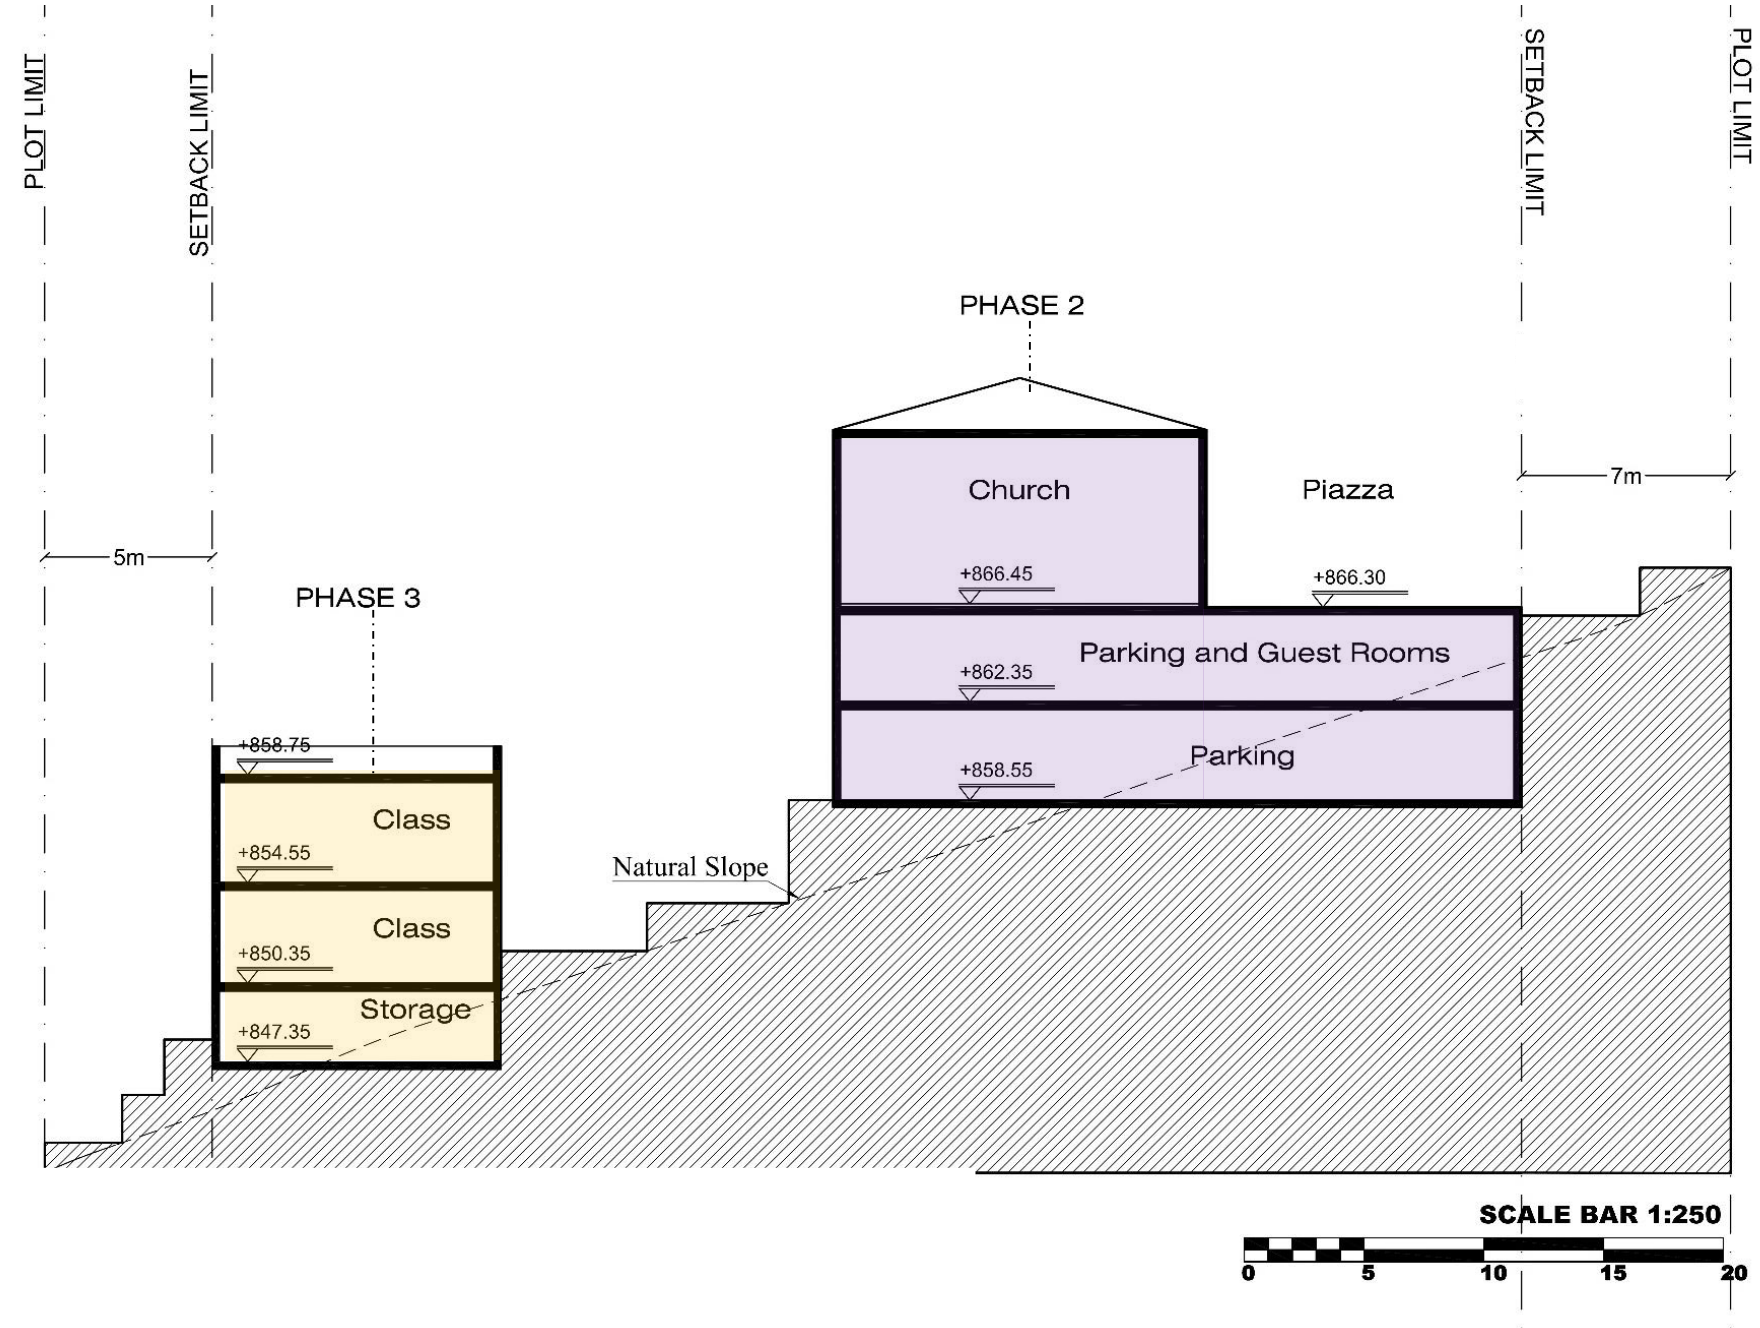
PLOT LIMIT

SETBACK LIMIT

SETBACK LIMIT

PLOT LIMIT

PHASE 2

Church

Piazza

7m

5m

+866.45

+866.30

PHASE 3

Parking and Guest Rooms

+862.35

+858.75

Parking

+858.55

Class

+854.55

Natural Slope

Class

+850.35

Storage

+847.35

SCALE BAR 1:250

0 5 10 15 20